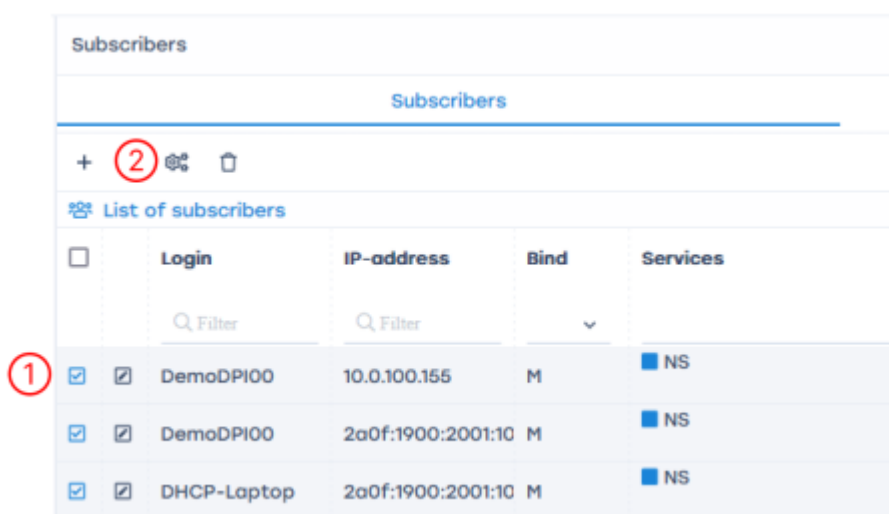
Subscribers

Subscribers

+ 2

List of subscribers

| | | Login | IP-address | Bind | Services |
|---|---|---|---|---|---|
| | | Filter | Filter | | |
| 1 | | DemoDPI00 | 10.0.100.155 | M | NS |
| | | DemoDPI00 | 2a0f:1900:2001:10 | M | NS |
| | | DHCP-Laptop | 2a0f:1900:2001:10 | M | NS |